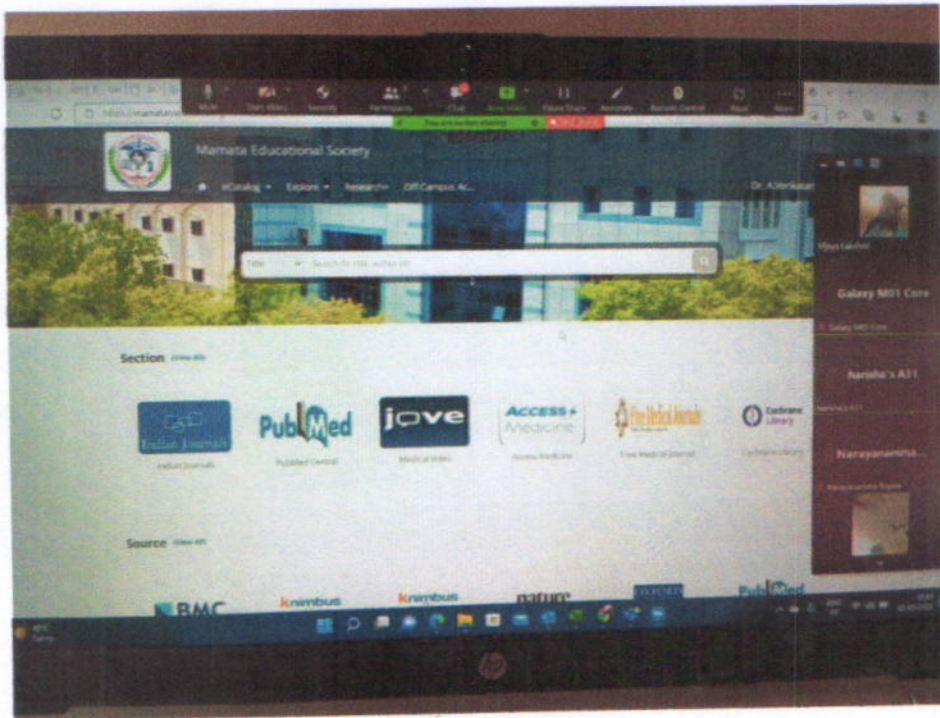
Mute Start Video Security Participants Chat Share Screen Pause Share Annotate Remote Control Apps More

You are screen sharing Stop Share

Mamata Educational Society

eCatalog Explore Research Off Campus Ac...

Dr. A.Venkatar

Title Search for title, author etc

Section (View All)

Indian Journals
Indian Journals

PubMed
PubMed Central

jove
Medical Video

ACCESS Medicine
Access Medicine

Free Medical Journals
Free Medical Journal

Cochrane Library
Cochrane Library

Source (View All)

BMC knimbus knimbus nature OXFORD PubMed

Vijaya Lakshmi

Galaxy M01 Core
Galaxy M01 Core

harisha's A31
harisha's A31

Narayanamma...
Narayanamma Rayas

hp